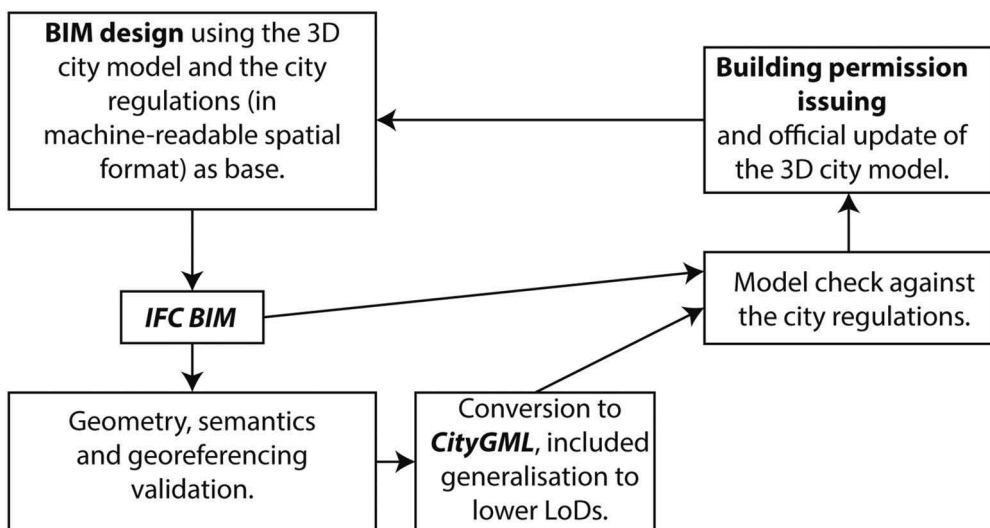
BIM design using the 3D city model and the city regulations (in machine-readable spatial format) as base.

Building permission issuing and official update of the 3D city model.

IFC BIM

Model check against the city regulations.

Geometry, semantics and georeferencing validation.

Conversion to CityGML, included generalisation to lower LoDs.